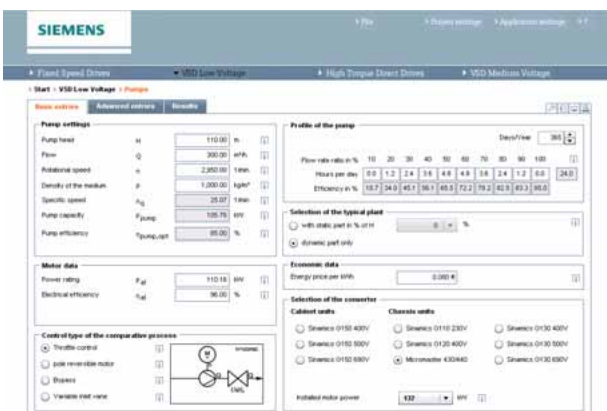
SIEMENS

> File > Project settings > Application settings > ?

> Fixed Speed Drives > VSD Low Voltage > High Torque Direct Drives > VSD Medium Voltage

Start > VSD Low Voltage > Pumps

Basic entries | Advanced entries | Results

Pump settings

| | | | |
|---|---|---|---|
| Pump head | H | 110.00 | m |
| Flow | Q | 300.00 | m³/h |
| Rotational speed | n | 2,950.00 | 1/min |
| Density of the medium | ρ | 1,000.00 | kg/m³ |
| Specific speed | $n_q$ | 25.07 | 1/min |
| Pump capacity | $P_{pump}$ | 105.76 | kW |
| Pump efficiency | $\eta_{pump,opt}$ | 85.00 | % |

Motor data

| | | | |
|---|---|---|---|
| Power rating | $P_{el}$ | 110.18 | kW |
| Electrical efficiency | $\eta_{el}$ | 96.00 | % |

Control type of the comparative process

Throttle control
pole reversible motor
Bypass
Variable inlet vane

Profile of the pump

Days/Year 365

| Flow rate ratio in % | 10 | 20 | 30 | 40 | 50 | 60 | 70 | 80 | 90 | 100 | |
|---|---|---|---|---|---|---|---|---|---|---|---|
| Hours per day | 0.0 | 1.2 | 2.4 | 3.6 | 4.8 | 4.8 | 3.6 | 2.4 | 1.2 | 0.0 | 24.0 |
| Efficiency in % | 10.7 | 34.0 | 45.1 | 56.1 | 65.5 | 72.2 | 79.2 | 82.9 | 83.3 | 85.0 | |

Selection of the typical plant

with static part in % of H 0 %
dynamic part only

Economic data

Energy price per kWh 0.080 €

Selection of the converter

Cabinet units
Sinamics G150 400V
Sinamics G150 500V
Sinamics G150 690V

Chassis units
Sinamics G110 230V
Sinamics G120 400V
Micromaster 430/440

Sinamics G130 400V
Sinamics G130 500V
Sinamics G130 690V

Installed motor power 132 kW